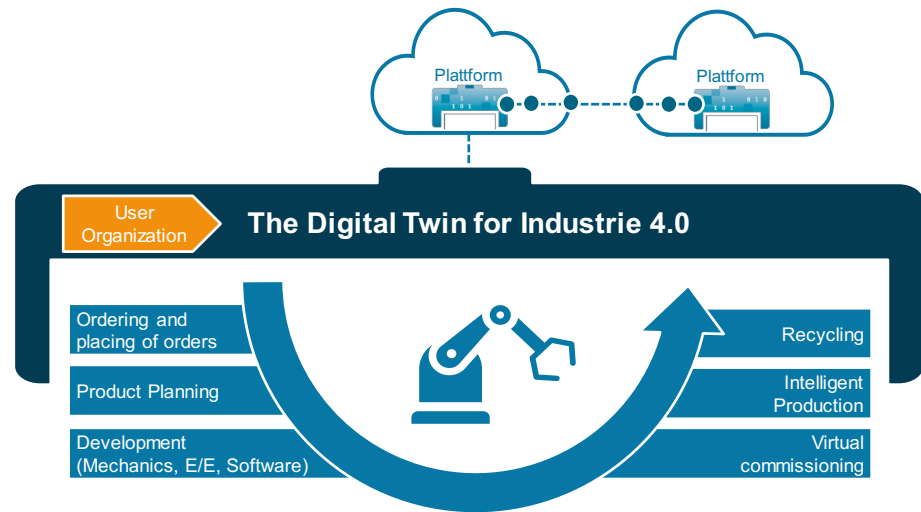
Plattform

Plattform

User Organization

The Digital Twin for Industrie 4.0

Ordering and placing of orders

Product Planning

Development (Mechanics, E/E, Software)

Recycling

Intelligent Production

Virtual commissioning